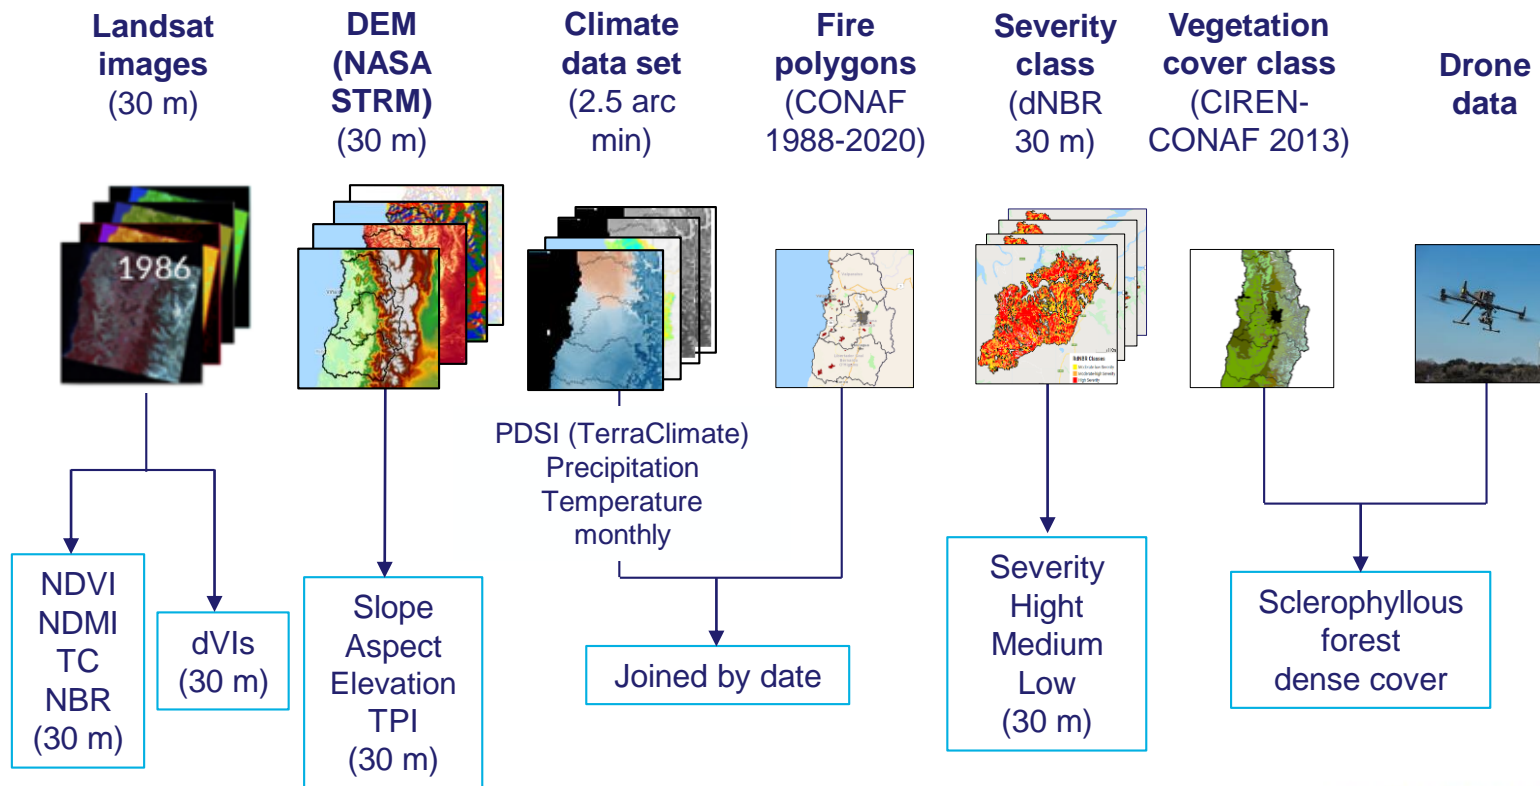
Landsat images (30 m)

DEM (NASA STRM) (30 m)

Climate data set (2.5 arc min)

Fire polygons (CONAF 1988-2020)

Severity class (dNBR 30 m)

Vegetation cover class (CIREN-CONAF 2013)

Drone data

1986

NDVI
NDMI
TC
NBR
(30 m)

dVIs
(30 m)

Slope
Aspect
Elevation
TPI
(30 m)

PDSI (TerraClimate)
Precipitation
Temperature
monthly

Joined by date

Severity
Hight
Medium
Low
(30 m)

Sclerophyllous
forest
dense cover